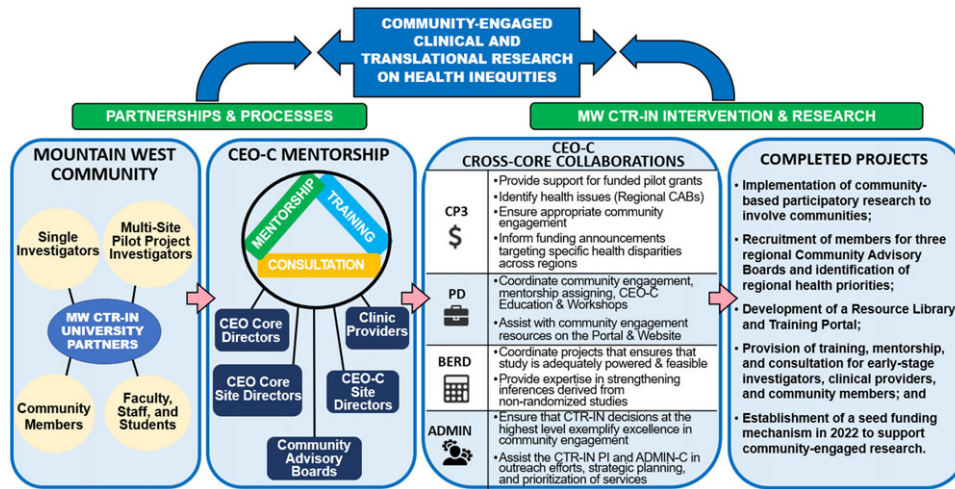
COMMUNITY-ENGAGED CLINICAL AND TRANSLATIONAL RESEARCH ON HEALTH INEQUITIES

PARTNERSHIPS & PROCESSES

MW CTR-IN INTERVENTION & RESEARCH

MOUNTAIN WEST COMMUNITY

Single Investigators

Multi-Site Pilot Project Investigators

MW CTR-IN UNIVERSITY PARTNERS

Community Members

Faculty, Staff, and Students

CEO-C MENTORSHIP

MENTORSHIP

TRAINING

CONSULTATION

CEO Core Directors

Clinic Providers

CEO Core Site Directors

CEO-C Site Directors

Community Advisory Boards

CEO-C CROSS-CORE COLLABORATIONS

| | |
|---|---|
| CP3 $ | • Provide support for funded pilot grants<br>• Identify health issues (Regional CABs)<br>• Ensure appropriate community engagement<br>• Inform funding announcements targeting specific health disparities across regions |
| PD | • Coordinate community engagement, mentorship assigning, CEO-C Education & Workshops<br>• Assist with community engagement resources on the Portal & Website |
| BERD | • Coordinate projects that ensures that study is adequately powered & feasible<br>• Provide expertise in strengthening inferences derived from non-randomized studies |
| ADMIN | • Ensure that CTR-IN decisions at the highest level exemplify excellence in community engagement<br>• Assist the CTR-IN PI and ADMIN-C in outreach efforts, strategic planning, and prioritization of services |

COMPLETED PROJECTS

• Implementation of community-based participatory research to involve communities;

• Recruitment of members for three regional Community Advisory Boards and identification of regional health priorities;

• Development of a Resource Library and Training Portal;

• Provision of training, mentorship, and consultation for early-stage investigators, clinical providers, and community members; and

• Establishment of a seed funding mechanism in 2022 to support community-engaged research.